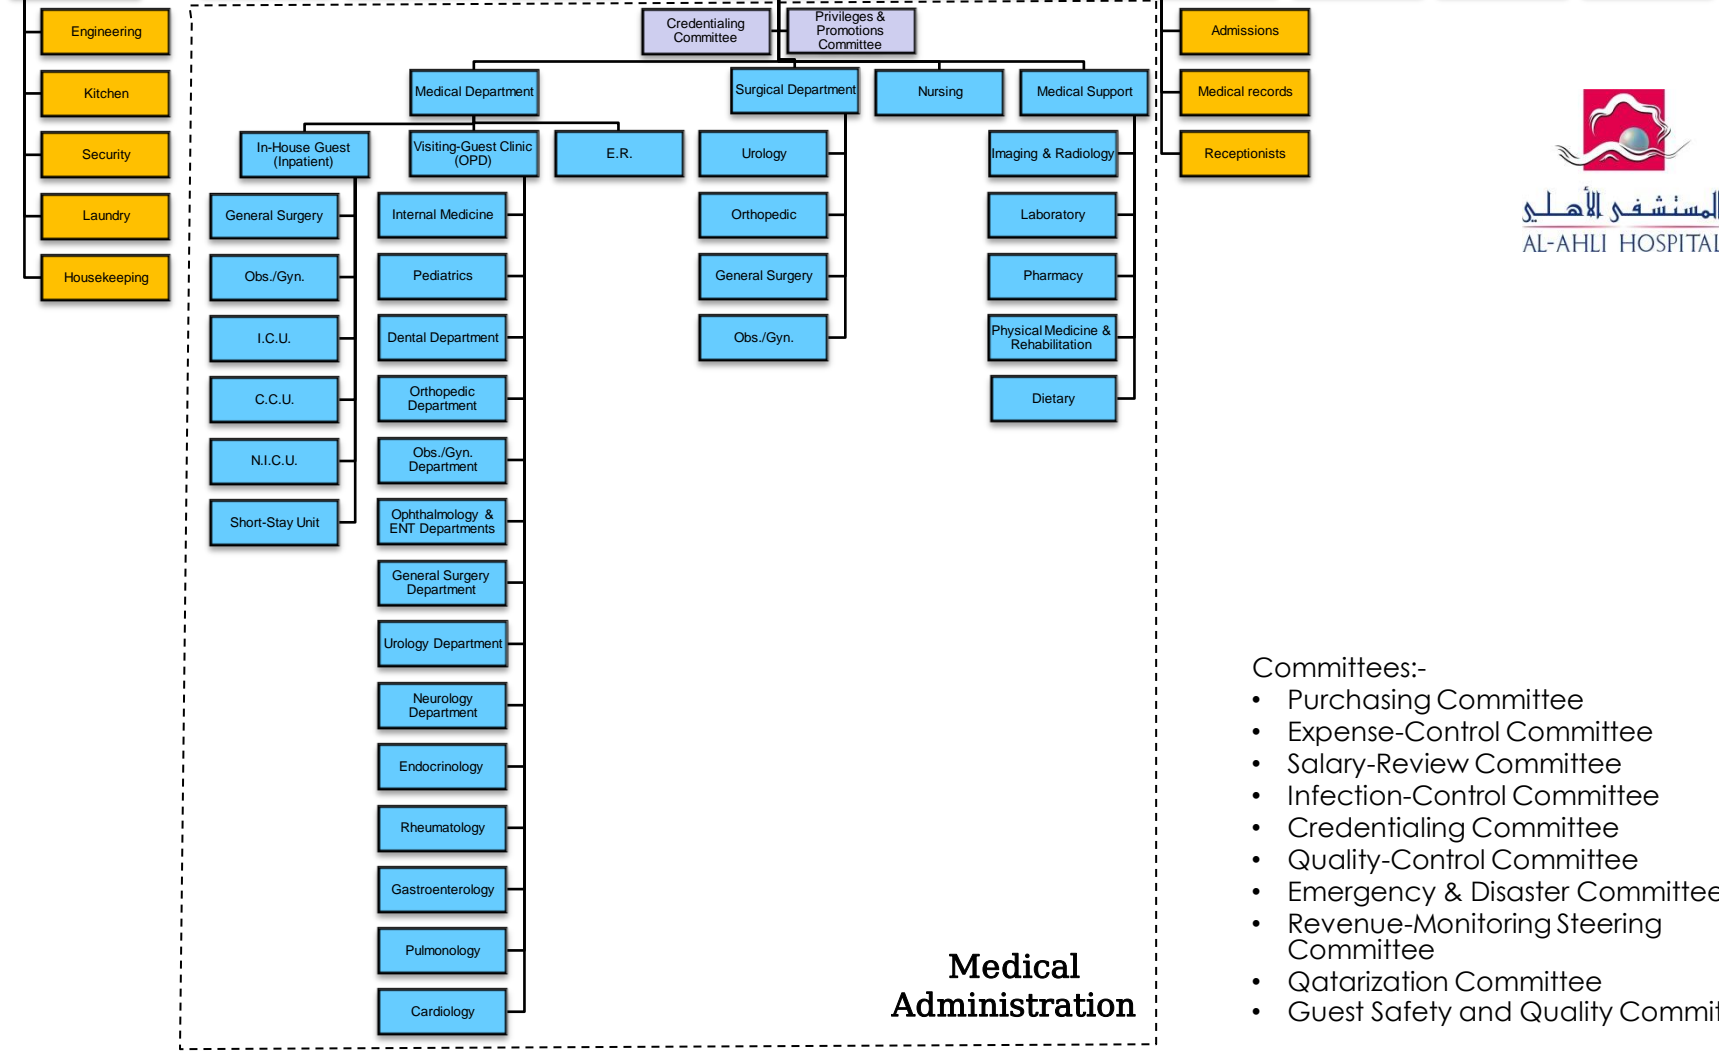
Engineering
Kitchen
Security
Laundry
Housekeeping

Credentialing Committee
Privileges & Promotions Committee

Medical Department
Surgical Department
Nursing
Medical Support

In-House Guest (Inpatient)
Visiting-Guest Clinic (OPD)
E.R.

General Surgery
Obs./Gyn.
I.C.U.
C.C.U.
N.I.C.U.
Short-Stay Unit

Internal Medicine
Pediatrics
Dental Department
Orthopedic Department
Obs./Gyn. Department
Ophthalmology & ENT Departments
General Surgery Department
Urology Department
Neurology Department
Endocrinology
Rheumatology
Gastroenterology
Pulmonology
Cardiology

Urology
Orthopedic
General Surgery
Obs./Gyn.

Imaging & Radiology
Laboratory
Pharmacy
Physical Medicine & Rehabilitation
Dietary

Medical Administration

Admissions
Medical records
Receptionists

المستشفى الأهلي
AL-AHLI HOSPITAL

Committees:-
• Purchasing Committee
• Expense-Control Committee
• Salary-Review Committee
• Infection-Control Committee
• Credentialing Committee
• Quality-Control Committee
• Emergency & Disaster Committee
• Revenue-Monitoring Steering Committee
• Qatarization Committee
• Guest Safety and Quality Commi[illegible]